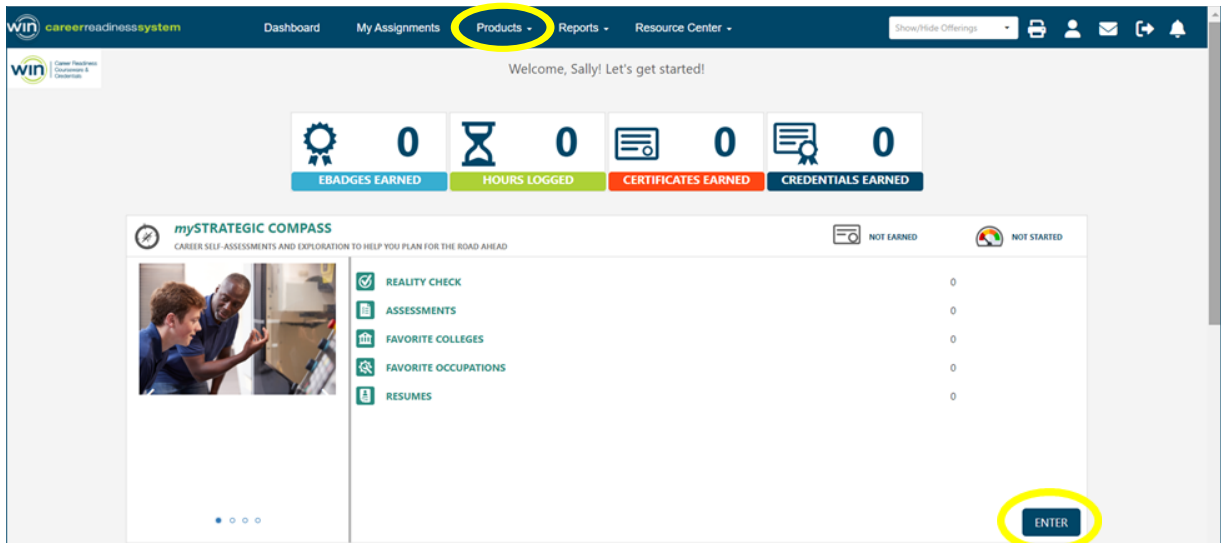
win careerreadinesssystem

Dashboard My Assignments Products Reports Resource Center

Show/Hide Offerings

win Career Readiness Courseware & Credentials

Welcome, Sally! Let's get started!

0
EBADGES EARNED

0
HOURS LOGGED

0
CERTIFICATES EARNED

0
CREDENTIALS EARNED

mySTRATEGIC COMPASS
CAREER SELF-ASSESSMENTS AND EXPLORATION TO HELP YOU PLAN FOR THE ROAD AHEAD

NOT EARNED

NOT STARTED

| | |
|---|---|
| REALITY CHECK | 0 |
| ASSESSMENTS | 0 |
| FAVORITE COLLEGES | 0 |
| FAVORITE OCCUPATIONS | 0 |
| RESUMES | 0 |

ENTER